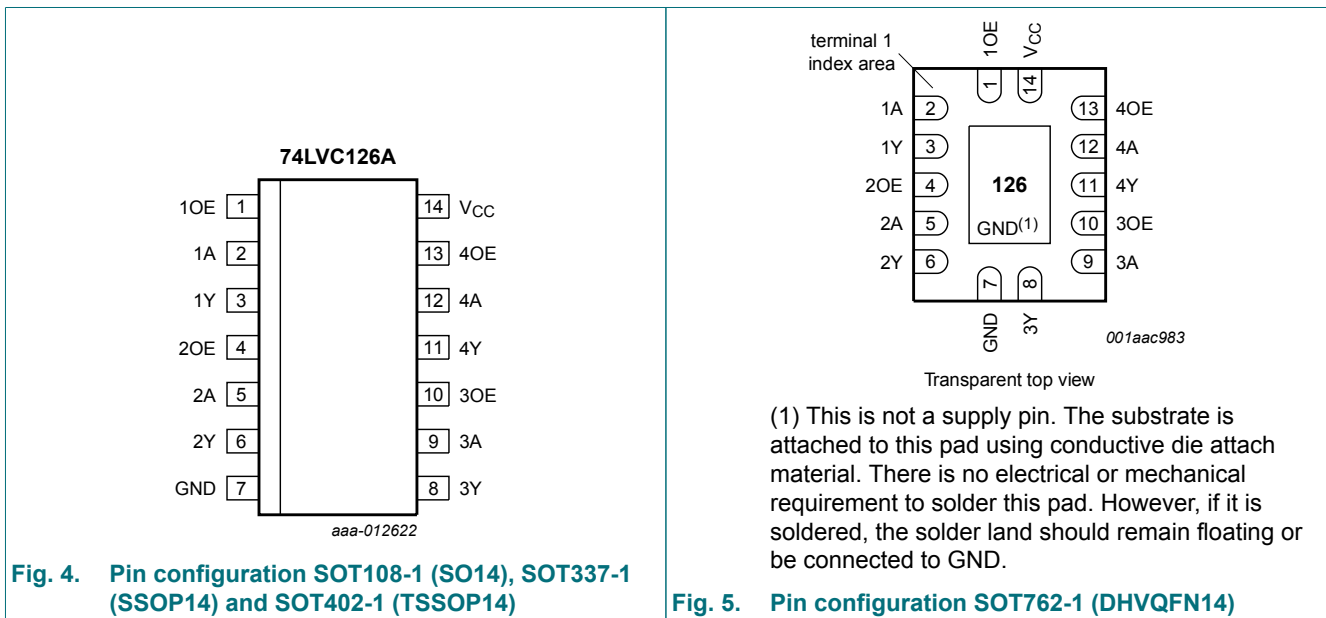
74LVC126A

1OE 1
1A 2
1Y 3
2OE 4
2A 5
2Y 6
GND 7

14 $V_{CC}$
13 4OE
12 4A
11 4Y
10 3OE
9 3A
8 3Y

aaa-012622

Fig. 4. Pin configuration SOT108-1 (SO14), SOT337-1 (SSOP14) and SOT402-1 (TSSOP14)

terminal 1 index area

1OE $V_{CC}$
1 14

1A 2
1Y 3
2OE 4
2A 5
2Y 6

13 4OE
12 4A
11 4Y
10 3OE
9 3A

126
GND$^{(1)}$

7 8
GND 3Y

001aac983

Transparent top view

(1) This is not a supply pin. The substrate is attached to this pad using conductive die attach material. There is no electrical or mechanical requirement to solder this pad. However, if it is soldered, the solder land should remain floating or be connected to GND.

Fig. 5. Pin configuration SOT762-1 (DHVQFN14)